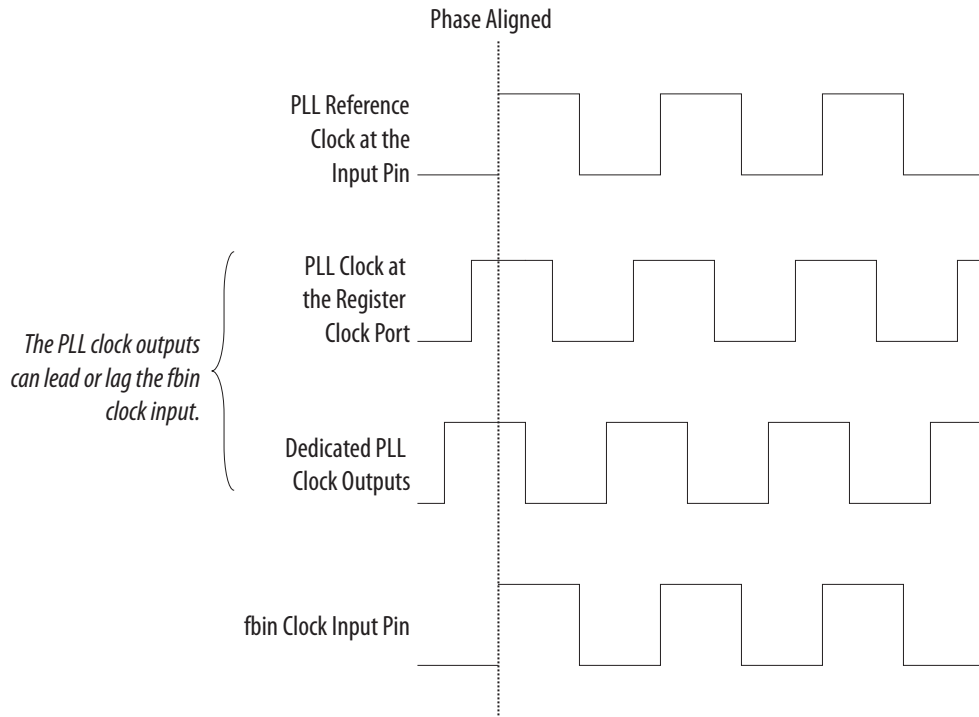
Phase Aligned

PLL Reference Clock at the Input Pin

PLL Clock at the Register Clock Port

The PLL clock outputs can lead or lag the fbin clock input.

Dedicated PLL Clock Outputs

fbin Clock Input Pin